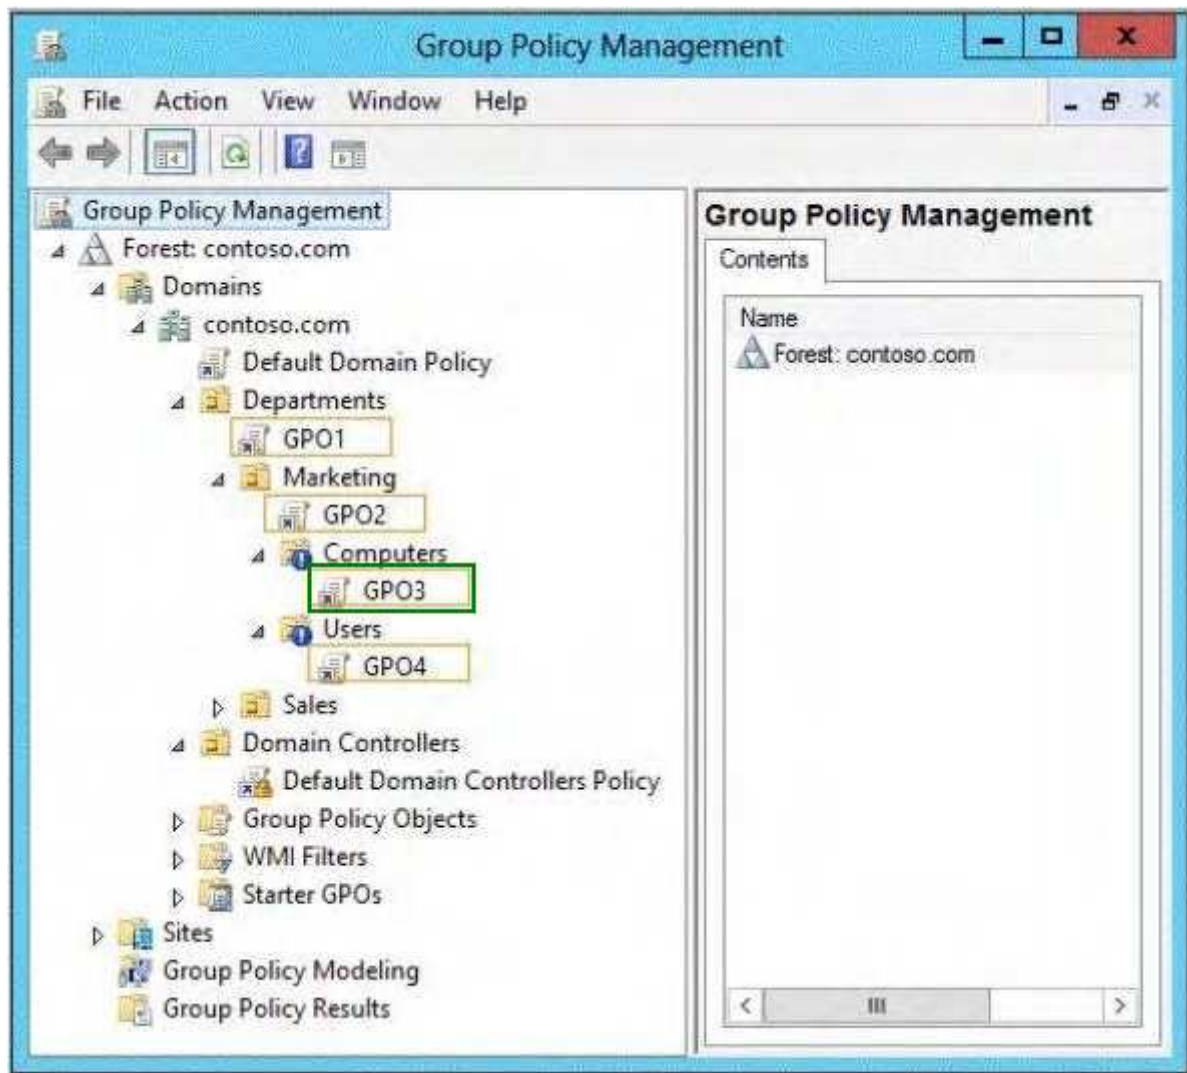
Group Policy Management

File Action View Window Help

Group Policy Management
Forest: contoso.com
Domains
contoso.com
Default Domain Policy
Departments
GPO1
Marketing
GPO2
Computers
GPO3
Users
GPO4
Sales
Domain Controllers
Default Domain Controllers Policy
Group Policy Objects
WMI Filters
Starter GPOs
Sites
Group Policy Modeling
Group Policy Results

Group Policy Management
Contents
Name
Forest: contoso.com